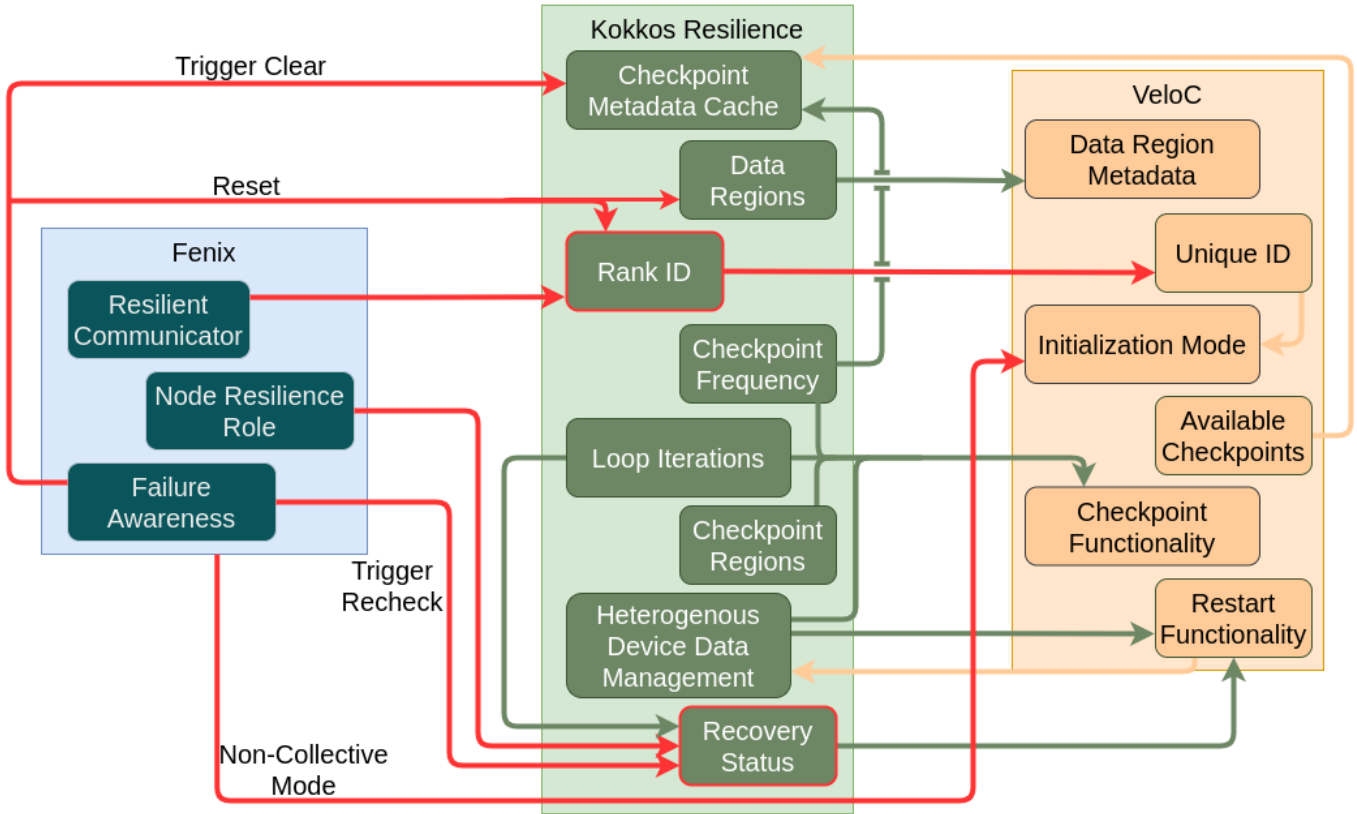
Trigger Clear

Reset

Fenix

Resilient Communicator

Node Resilience Role

Failure Awareness

Trigger Recheck

Non-Collective Mode

Kokkos Resilience

Checkpoint Metadata Cache

Data Regions

Rank ID

Checkpoint Frequency

Loop Iterations

Checkpoint Regions

Heterogenous Device Data Management

Recovery Status

VeloC

Data Region Metadata

Unique ID

Initialization Mode

Available Checkpoints

Checkpoint Functionality

Restart Functionality